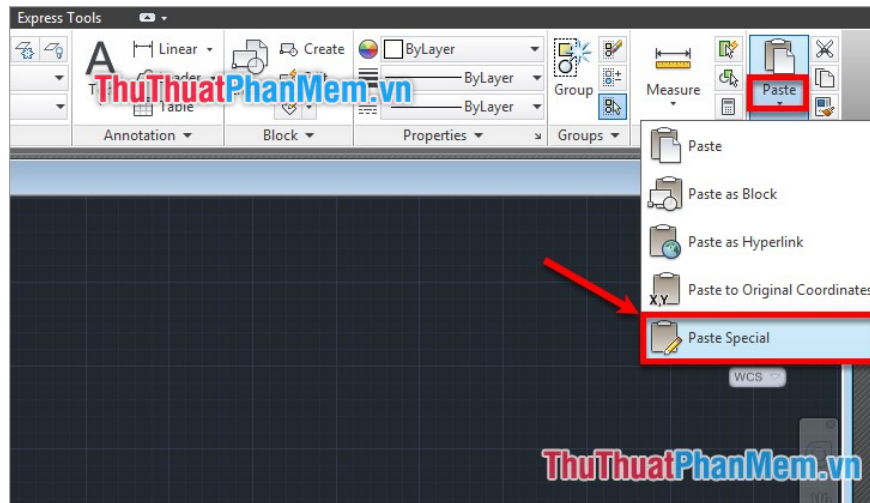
Express Tools

Linear

Create

ByLayer

ByLayer

ByLayer

Leader

Table

Group

Measure

Paste

ThuThuatPhanMem.vn

Annotation

Block

Properties

Groups

Paste

Paste as Block

Paste as Hyperlink

X,Y

Paste to Original Coordinates

Paste Special

WCS

ThuThuatPhanMem.vn